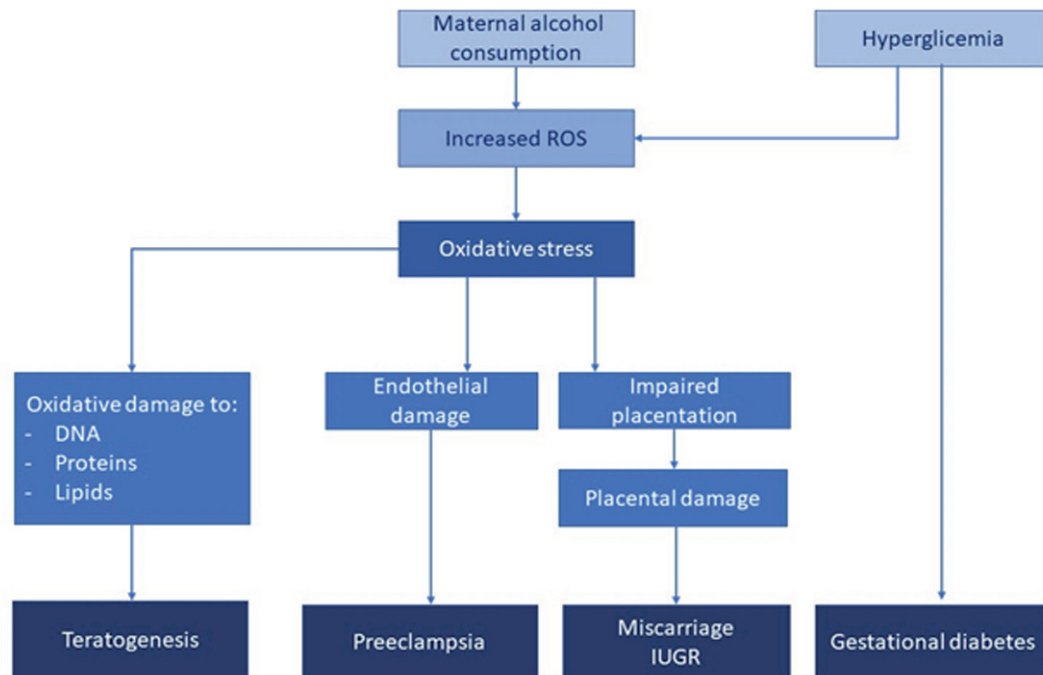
Maternal alcohol consumption

Hyperglicemia

Increased ROS

Oxidative stress

Oxidative damage to:
- DNA
- Proteins
- Lipids

Endothelial damage

Impaired placentation

Placental damage

Teratogenesis

Preeclampsia

Miscarriage
IUGR

Gestational diabetes